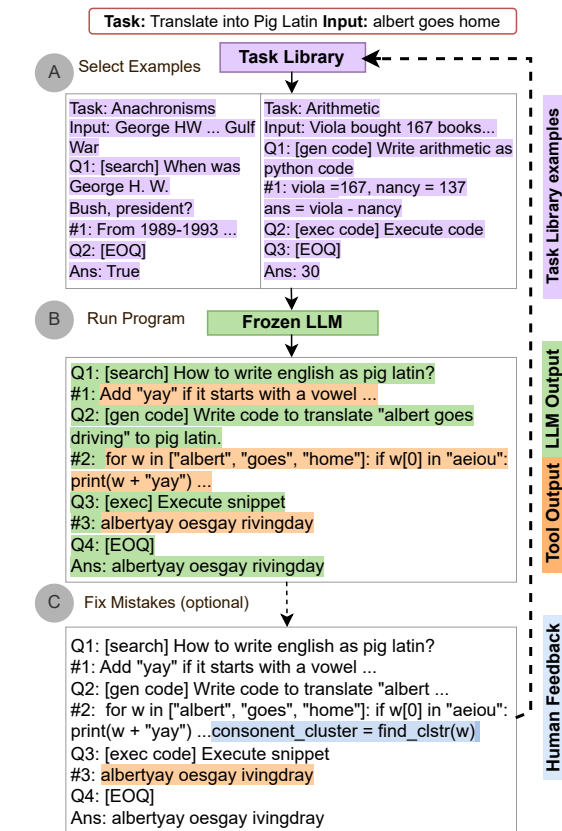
**Task:** Translate into Pig Latin **Input:** albert goes home

**Task Library**

A Select Examples

Task: Anachronisms
Input: George HW ... Gulf War
Q1: [search] When was George H. W. Bush, president?
#1: From 1989-1993 ...
Q2: [EOQ]
Ans: True

Task: Arithmetic
Input: Viola bought 167 books...
Q1: [gen code] Write arithmetic as python code
#1: viola =167, nancy = 137
ans = viola - nancy
Q2: [exec code] Execute code
Q3: [EOQ]
Ans: 30

B Run Program

**Frozen LLM**

Q1: [search] How to write english as pig latin?
#1: Add "yay" if it starts with a vowel ...
Q2: [gen code] Write code to translate "albert goes driving" to pig latin.
#2: for w in ["albert", "goes", "home"]: if w[0] in "aeiou": print(w + "yay") ...
Q3: [exec] Execute snippet
#3: albertyay oesgay rivingday
Q4: [EOQ]
Ans: albertyay oesgay rivingday

C Fix Mistakes (optional)

Q1: [search] How to write english as pig latin?
#1: Add "yay" if it starts with a vowel ...
Q2: [gen code] Write code to translate "albert ...
#2: for w in ["albert", "goes", "home"]: if w[0] in "aeiou": print(w + "yay") ...consonent_cluster = find_clstr(w)
Q3: [exec code] Execute snippet
#3: albertyay oesgay ivingdray
Q4: [EOQ]
Ans: albertyay oesgay ivingdray

**Task Library examples**

**LLM Output**

**Tool Output**

**Human Feedback**